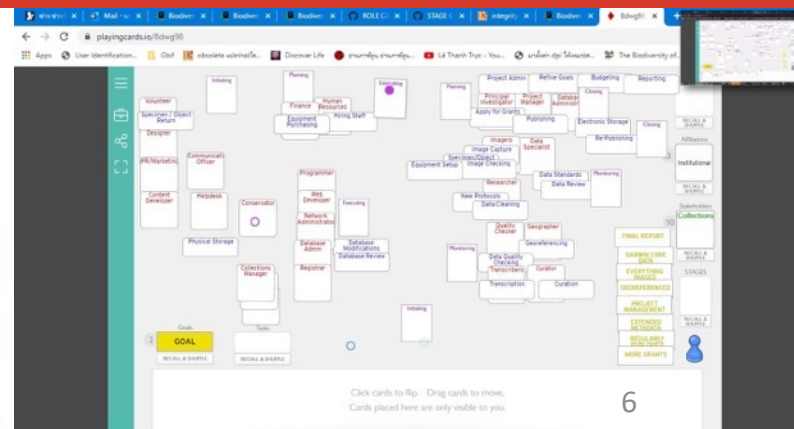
Mail · ru | Biodiver | Biodiver | Biodiver | ROLE C | STAGE C | integrity | Biodiver | 8dwg98

playingcards.io/8dwg98

Apps | User Identification... | Ozif | obsolete | Discover Life | Lê Thanh Trực - You... | The Biodiversity of...

Initiating

Planning

Executing

Planning

Project Admin

Refine Goals

Budgeting

Reporting

Volunteer

Finance

Human Resources

Principal Investigator

Project Manager

Database Administr

Closing

Specimen / Object Return

Equipment Purchasing

Hiring Staff

Apply for Grants

Publishing

Electronic Storage

Designer

Re-Publishing

Closing

PR/Marketing

Communicati Officer

Images

Data Specialist

Image Capture

Specimen/Object Equipment Setup

Image Checking

Data Standards

Monitoring

Data Review

Researcher

Programmer

Content Developer

Helpdesk

Conservator

Web Developer

Executing

New Protocols

Data Cleaning

Network Administrator

Quality Checker

Geographer

Physical Storage

Database Admin

Database Modifications

Database Review

Georeferencing

Monitoring

Data Quality Checking

Transcribers

Curator

Collections Manager

Registrar

Transcription

Curation

Initiating

Goals

GOAL

RECALL & SHUFFLE

Tasks

RECALL & SHUFFLE

FINAL REPORT

DARWIN CORE DATA

EVERYTHING IMAGED

GEOREFERENCED

PROJECT MANAGEMENT

EXTENDED METADATA

REGULARLY PUBLISHED

MORE GRANTS

Affiliations

Institutional

Stakeholders

Collections

STAGES

RECALL & SHUFFLE

Click cards to flip. Drag cards to move.
Cards placed here are only visible to you.

6